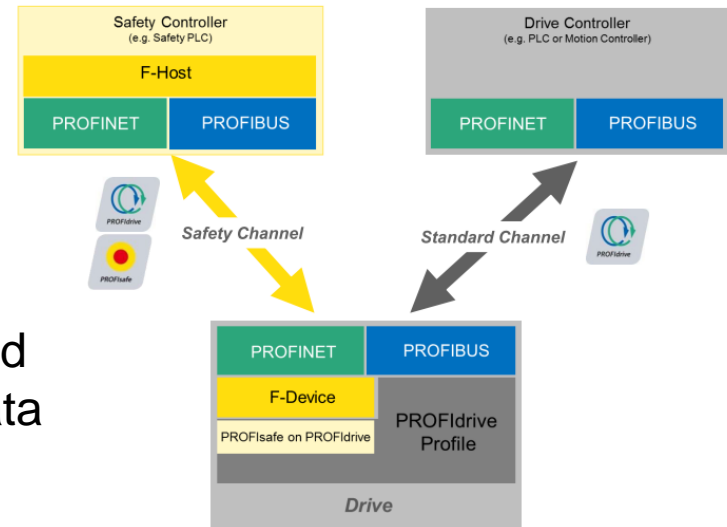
Safety Controller
(e.g. Safety PLC)

F-Host

PROFINET

PROFIBUS

Drive Controller
(e.g. PLC or Motion Controller)

PROFINET

PROFIBUS

PROFIdrive

PROFIsafe

Safety Channel

Standard Channel

PROFIdrive

d

ta

PROFINET

PROFIBUS

F-Device

PROFIsafe on PROFIdrive

PROFIdrive Profile

Drive